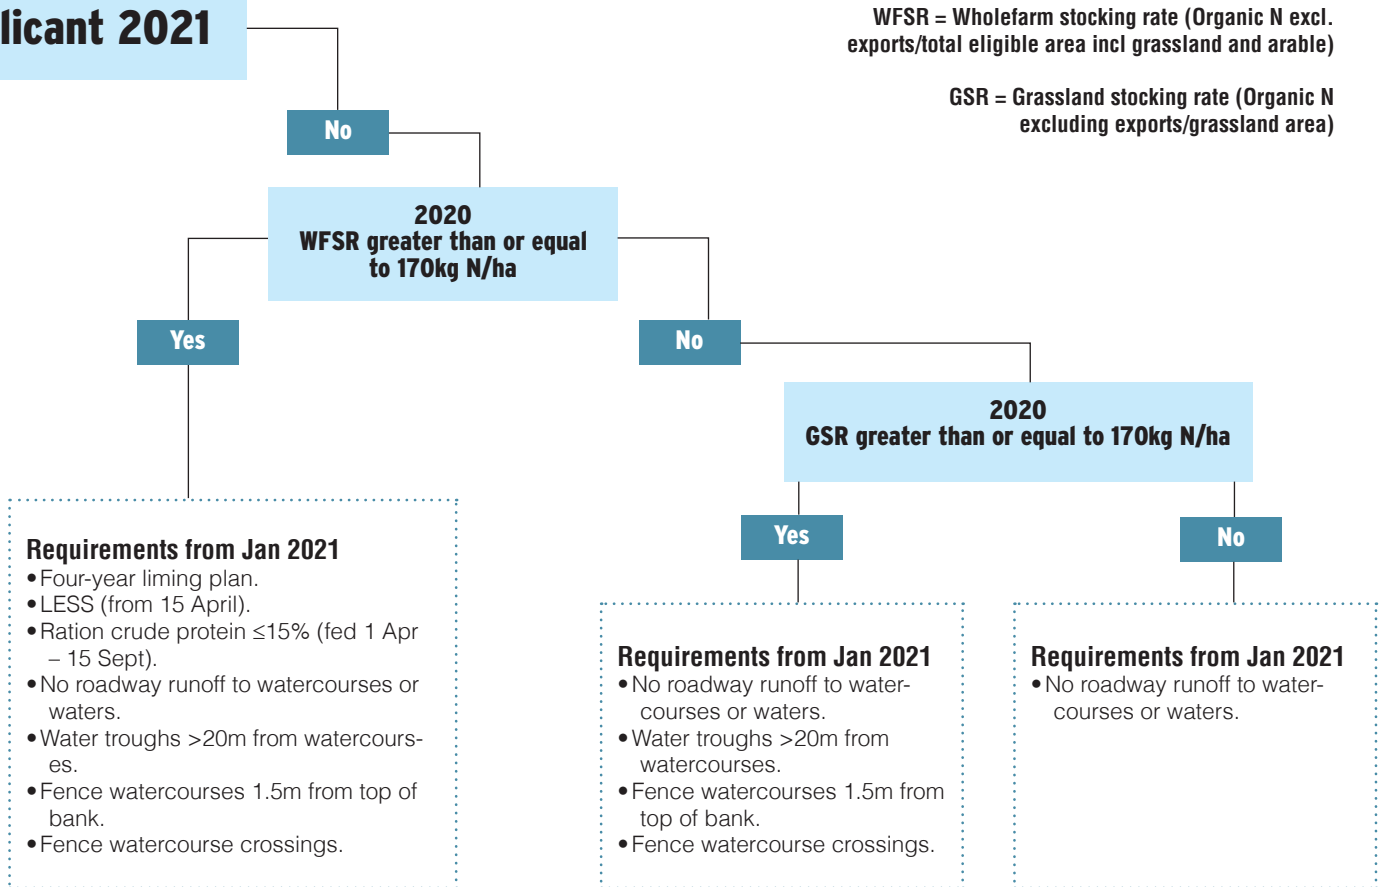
licant 2021

WFSR = Wholefarm stocking rate (Organic N excl. exports/total eligible area incl grassland and arable)

GSR = Grassland stocking rate (Organic N excluding exports/grassland area)

No

2020
WFSR greater than or equal to 170kg N/ha

Yes

No

2020
GSR greater than or equal to 170kg N/ha

Yes

No

Requirements from Jan 2021
• Four-year liming plan.
• LESS (from 15 April).
• Ration crude protein ≤15% (fed 1 Apr – 15 Sept).
• No roadway runoff to watercourses or waters.
• Water troughs >20m from watercourses.
• Fence watercourses 1.5m from top of bank.
• Fence watercourse crossings.

Requirements from Jan 2021
• No roadway runoff to watercourses or waters.
• Water troughs >20m from watercourses.
• Fence watercourses 1.5m from top of bank.
• Fence watercourse crossings.

Requirements from Jan 2021
• No roadway runoff to watercourses or waters.